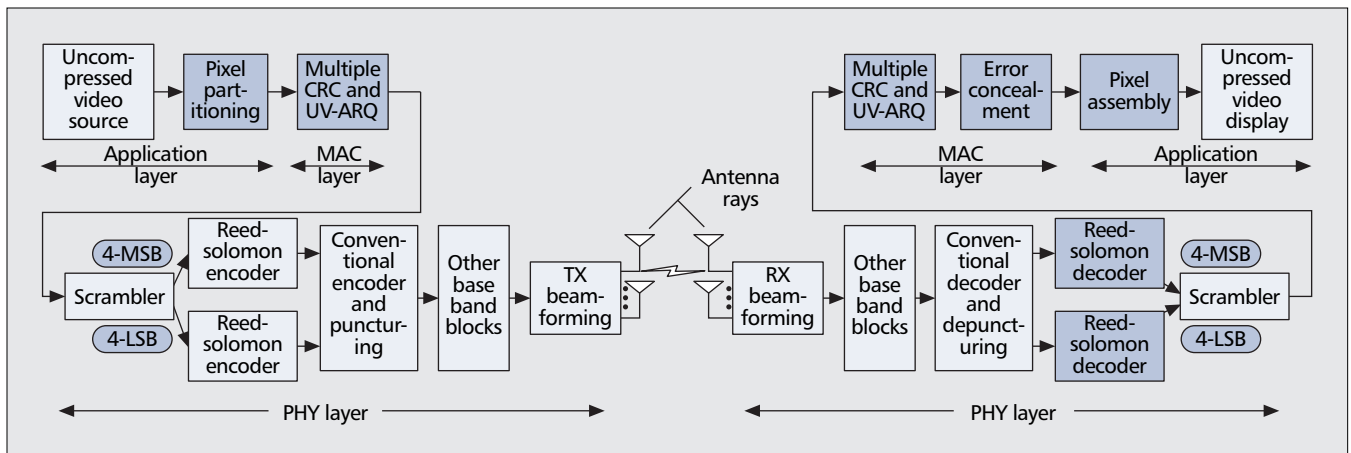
Uncompressed video source

Pixel partitioning

Multiple CRC and UV-ARQ

Application layer

MAC layer

Multiple CRC and UV-ARQ

Error concealment

Pixel assembly

Uncompressed video display

MAC layer

Application layer

Antenna rays

4-MSB

Scrambler

4-LSB

Reed-solomon encoder

Reed-solomon encoder

Conventional encoder and puncturing

Other base band blocks

TX beamforming

RX beamforming

Other base band blocks

Conventional decoder and depuncturing

Reed-solomon decoder

Reed-solomon decoder

4-MSB

Scrambler

4-LSB

PHY layer

PHY layer